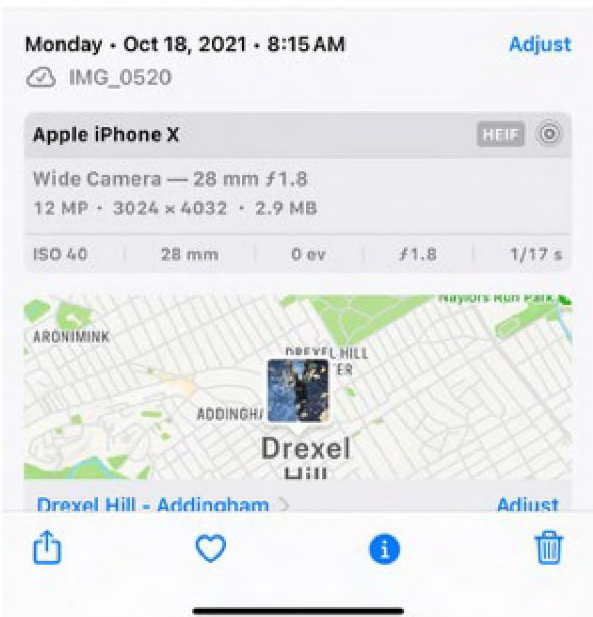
Monday • Oct 18, 2021 • 8:15 AM
Adjust

IMG_0520

Apple iPhone X
HEIF

Wide Camera — 28 mm ƒ1.8
12 MP • 3024 × 4032 • 2.9 MB

| ISO 40 | 28 mm | 0 ev | ƒ1.8 | 1/17 s |
|---|---|---|---|---|

Naylors Run Park
ARONIMINK
DREXEL HILL
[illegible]ER
ADDINGHA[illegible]
Drexel
Hill

Drexel Hill - Addingham >
Adjust